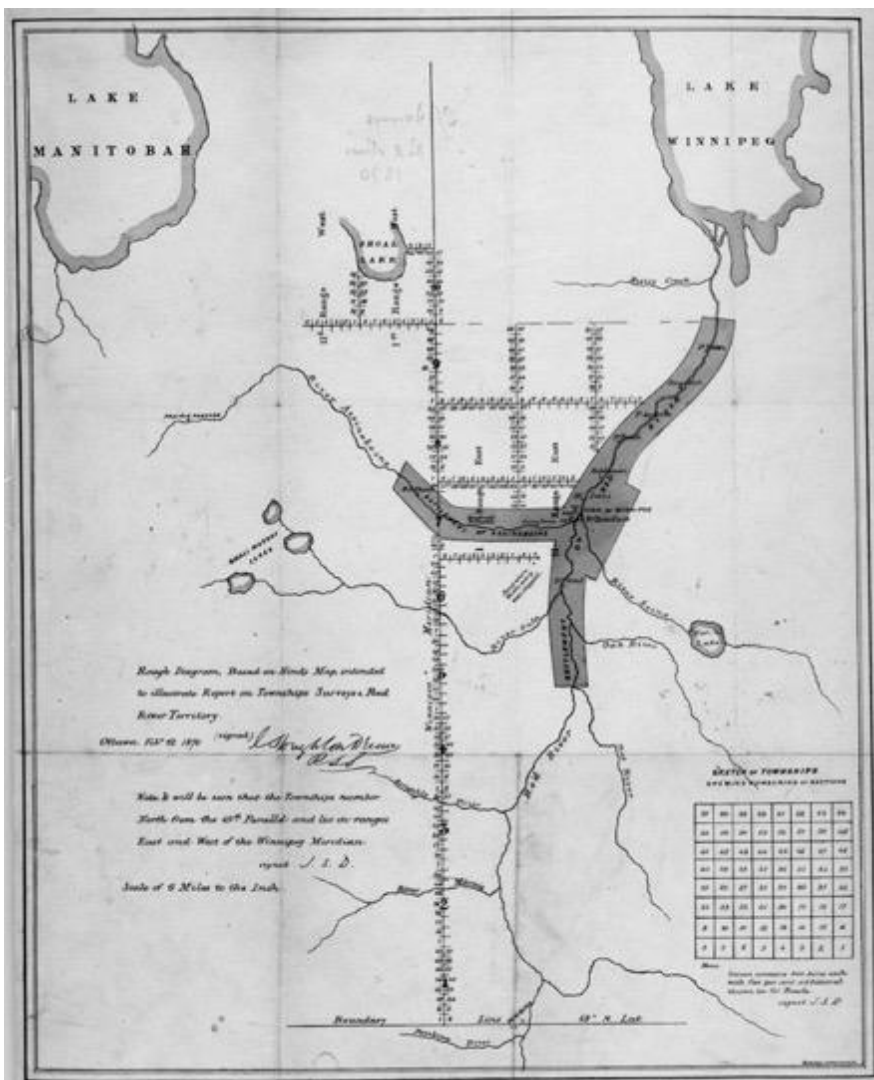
LAKE MANITOBAH

LAKE WINNIPEG

SHOAL LAKE

Range West

Range East

Rough Diagram, Based on Hinds Map intended to illustrate Report on Township Surveys, Red River Territory.

Ottawa. Feb 12 1870 (signed) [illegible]

Note. It will be seen that the Townships number North from the 49th Parallel: and lie in ranges East and West of the Winnipeg Meridian.

signed J. S. D.

Scale of 6 Miles to the Inch.

Winnipeg Meridian

Red River

Boundary Line 49° N. Lat

SKETCH of TOWNSHIPS SHOWING NUMBERING of SECTIONS

| 31 | 32 | 33 | 34 | 35 | 36 | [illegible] | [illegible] |
|---|---|---|---|---|---|---|---|
| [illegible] | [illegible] | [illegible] | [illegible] | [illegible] | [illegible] | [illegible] | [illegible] |
| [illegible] | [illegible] | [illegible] | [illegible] | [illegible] | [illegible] | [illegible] | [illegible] |
| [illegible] | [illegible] | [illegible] | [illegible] | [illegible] | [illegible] | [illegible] | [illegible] |
| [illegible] | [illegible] | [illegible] | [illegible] | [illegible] | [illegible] | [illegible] | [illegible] |
| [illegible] | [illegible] | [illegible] | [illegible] | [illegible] | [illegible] | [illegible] | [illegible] |
| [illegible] | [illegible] | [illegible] | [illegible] | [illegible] | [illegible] | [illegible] | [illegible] |
| 8 | 7 | 6 | 5 | 4 | 3 | 2 | 1 |

signed J. S. D.